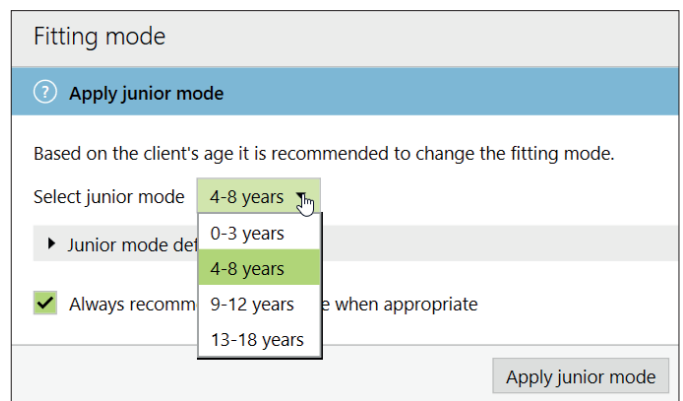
Fitting mode

? Apply junior mode

Based on the client's age it is recommended to change the fitting mode.

Select junior mode 4-8 years

0-3 years
4-8 years
9-12 years
13-18 years

Junior mode def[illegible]

Always recomm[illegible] when appropriate

Apply junior mode